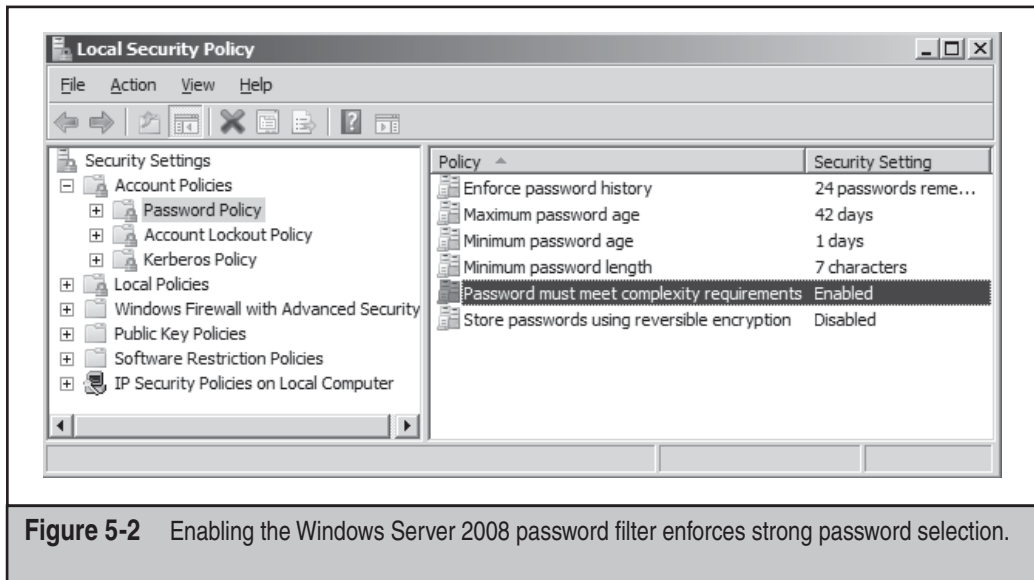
Local Security Policy

File Action View Help

Security Settings
Account Policies
Password Policy
Account Lockout Policy
Kerberos Policy
Local Policies
Windows Firewall with Advanced Security
Public Key Policies
Software Restriction Policies
IP Security Policies on Local Computer

| Policy | Security Setting |
|---|---|
| Enforce password history | 24 passwords reme… |
| Maximum password age | 42 days |
| Minimum password age | 1 days |
| Minimum password length | 7 characters |
| Password must meet complexity requirements | Enabled |
| Store passwords using reversible encryption | Disabled |

**Figure 5-2** Enabling the Windows Server 2008 password filter enforces strong password selection.